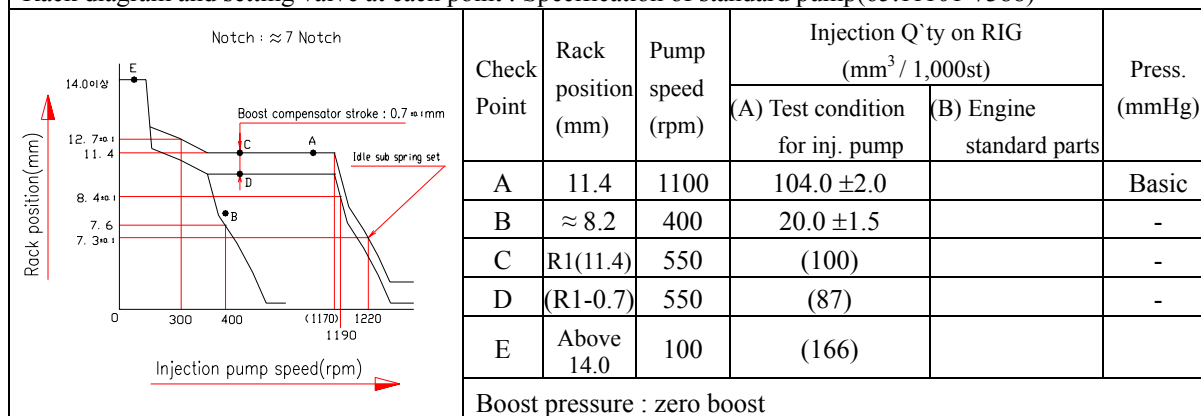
Rack diagram and setting value at each point : Specification of standard pump(33711-84300)

Notch : ≈7 Notch

14.0이상

E

Boost compensator stroke : 0.7±0.1mm

12.7±0.1

11.4

C

A

Idle sub spring set

D

8.4±0.1

B

7.6

7.3±0.1

Rack position(mm)

0

300

400

(1170)

1220

1190

Injection pump speed(rpm)

| Check Point | Rack position (mm) | Pump speed (rpm) | Injection Q`ty on RIG ($mm^3$ / 1,000st) (A) Test condition for inj. pump | (B) Engine standard parts | Press. (mmHg) |
|---|---|---|---|---|---|
| A | 11.4 | 1100 | 104.0 ±2.0 | | Basic |
| B | ≈ 8.2 | 400 | 20.0 ±1.5 | | - |
| C | R1(11.4) | 550 | (100) | | - |
| D | (R1-0.7) | 550 | (87) | | - |
| E | Above 14.0 | 100 | (166) | | |

Boost pressure : zero boost